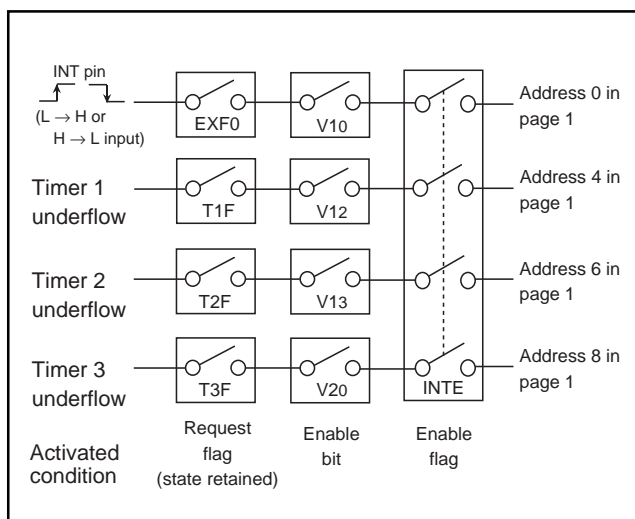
INT pin
(L → H or H → L input)

EXF0

V10

Address 0 in page 1

Timer 1 underflow

T1F

V12

Address 4 in page 1

Timer 2 underflow

T2F

V13

Address 6 in page 1

Timer 3 underflow

T3F

V20

INTE

Address 8 in page 1

Activated condition

Request flag (state retained)

Enable bit

Enable flag